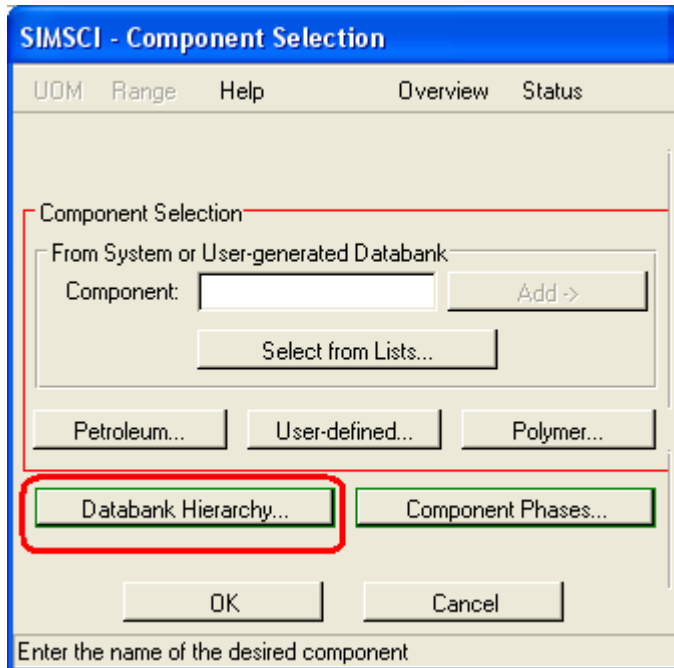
SIMSCI - Component Selection

UOM Range Help Overview Status

Component Selection

From System or User-generated Databank

Component:

Add ->

Select from Lists...

Petroleum...

User-defined...

Polymer...

Databank Hierarchy...

Component Phases...

OK

Cancel

Enter the name of the desired component